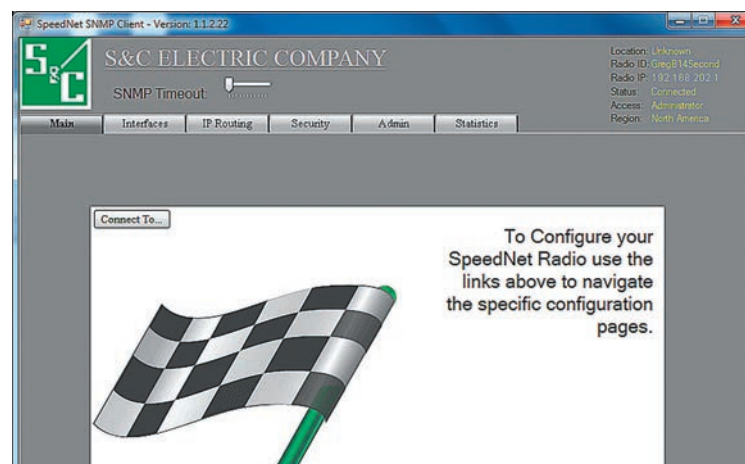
SpeedNet SNMP Client - Version: 1.1.2.22

S&C

S&C ELECTRIC COMPANY

SNMP Timeout:

Location: Unknown
Radio ID: GregB145econd
Radio IP: 192.168.202.1
Status: Connected
Access: Administrator
Region: North America

Main | Interfaces | IP Routing | Security | Admin | Statistics

Connect To...

To Configure your SpeedNet Radio use the links above to navigate the specific configuration pages.